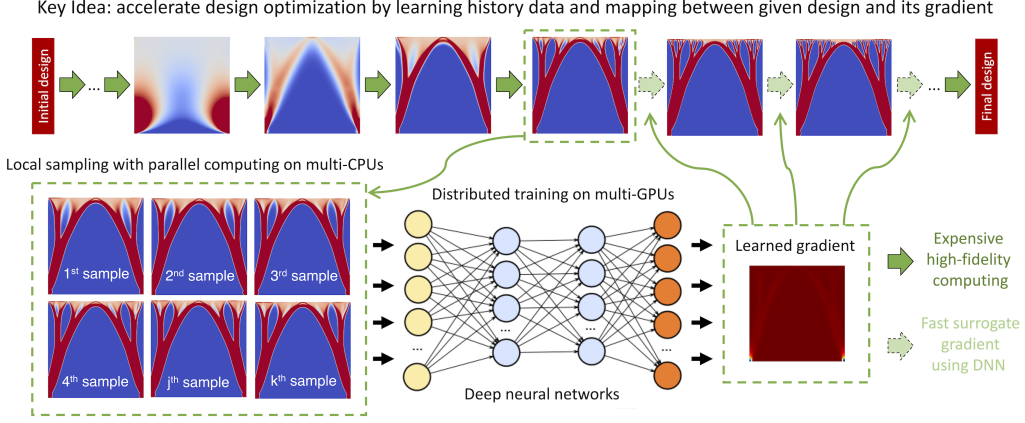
Key Idea: accelerate design optimization by learning history data and mapping between given design and its gradient

Initial design

...

...

Final design

Local sampling with parallel computing on multi-CPUs

1$^{st}$ sample

2$^{nd}$ sample

3$^{rd}$ sample

4$^{th}$ sample

j$^{th}$ sample

k$^{th}$ sample

Distributed training on multi-GPUs

...

...

...

...

Deep neural networks

Learned gradient

Expensive high-fidelity computing

Fast surrogate gradient using DNN